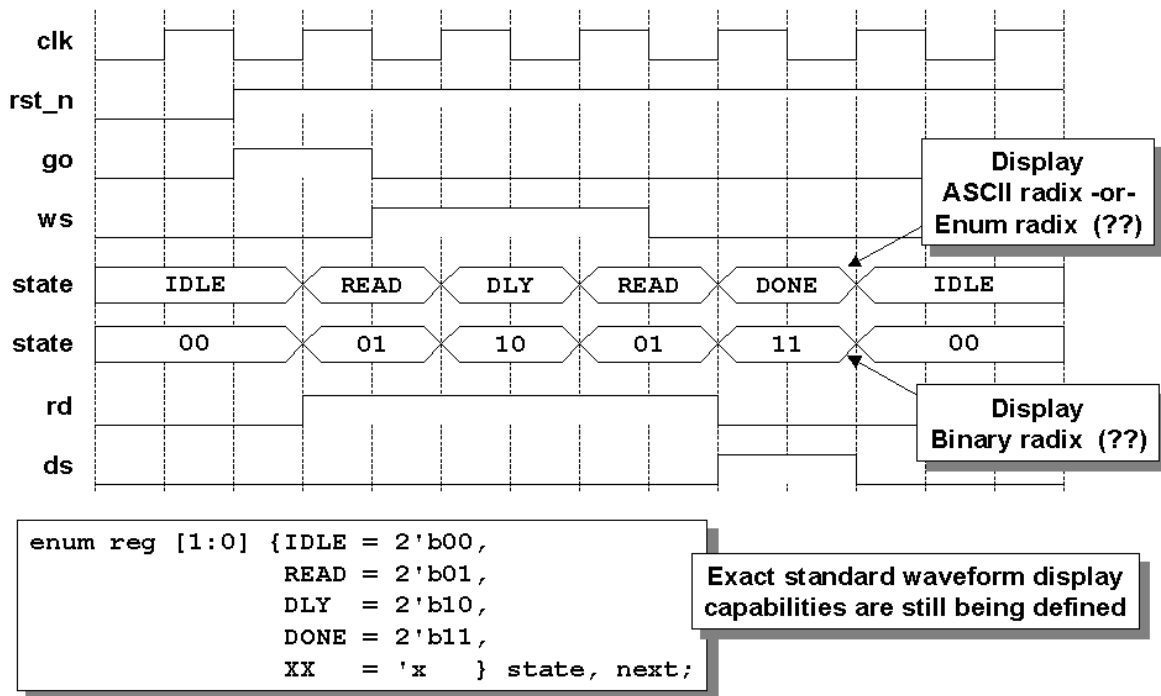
clk

rst_n

go

ws

state

state

rd

ds

IDLE READ DLY READ DONE IDLE

00 01 10 01 11 00

Display
ASCII radix -or-
Enum radix (??)

Display
Binary radix (??)

enum reg [1:0] {IDLE = 2'b00,
READ = 2'b01,
DLY = 2'b10,
DONE = 2'b11,
XX = 'x } state, next;

Exact standard waveform display capabilities are still being defined